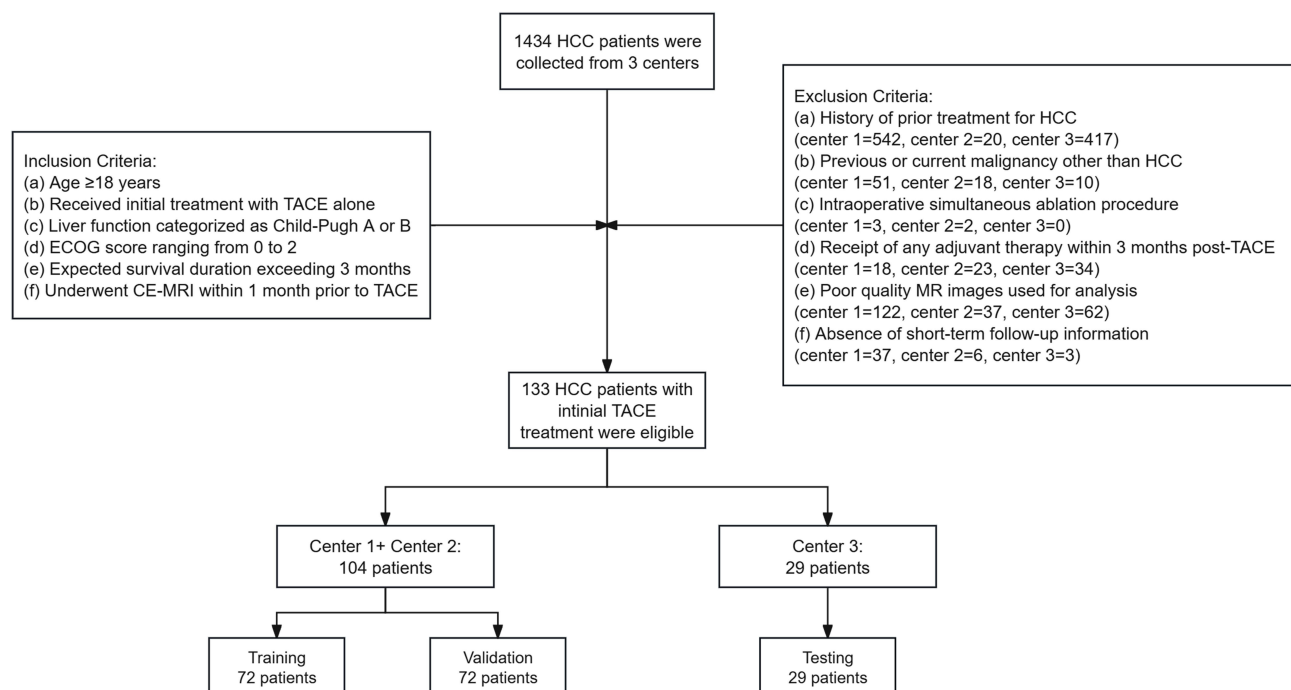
1434 HCC patients were collected from 3 centers

Inclusion Criteria:
(a) Age ≥18 years
(b) Received initial treatment with TACE alone
(c) Liver function categorized as Child-Pugh A or B
(d) ECOG score ranging from 0 to 2
(e) Expected survival duration exceeding 3 months
(f) Underwent CE-MRI within 1 month prior to TACE

Exclusion Criteria:
(a) History of prior treatment for HCC
(center 1=542, center 2=20, center 3=417)
(b) Previous or current malignancy other than HCC
(center 1=51, center 2=18, center 3=10)
(c) Intraoperative simultaneous ablation procedure
(center 1=3, center 2=2, center 3=0)
(d) Receipt of any adjuvant therapy within 3 months post-TACE
(center 1=18, center 2=23, center 3=34)
(e) Poor quality MR images used for analysis
(center 1=122, center 2=37, center 3=62)
(f) Absence of short-term follow-up information
(center 1=37, center 2=6, center 3=3)

133 HCC patients with intinial TACE treatment were eligible

Center 1+ Center 2:
104 patients

Center 3:
29 patients

Training
72 patients

Validation
72 patients

Testing
29 patients